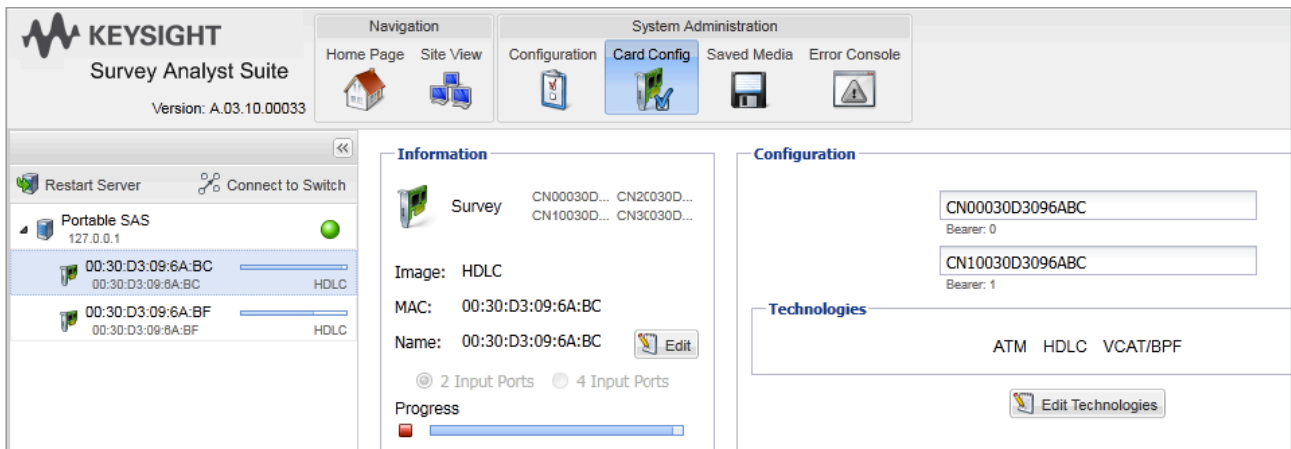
KEYSIGHT
Survey Analyst Suite
Version: A.03.10.00033

Navigation
Home Page
Site View

System Administration
Configuration
Card Config
Saved Media
Error Console

«
Restart Server
Connect to Switch

Portable SAS
127.0.0.1
00:30:D3:09:6A:BC
00:30:D3:09:6A:BC
HDLC
00:30:D3:09:6A:BF
00:30:D3:09:6A:BF
HDLC

Information
Survey
CN00030D... CN20030D...
CN10030D... CN30030D...
Image: HDLC
MAC: 00:30:D3:09:6A:BC
Name: 00:30:D3:09:6A:BC
Edit
2 Input Ports
4 Input Ports
Progress

Configuration
CN00030D3096ABC
Bearer: 0
CN10030D3096ABC
Bearer: 1

Technologies
ATM HDLC VCAT/BPF
Edit Technologies